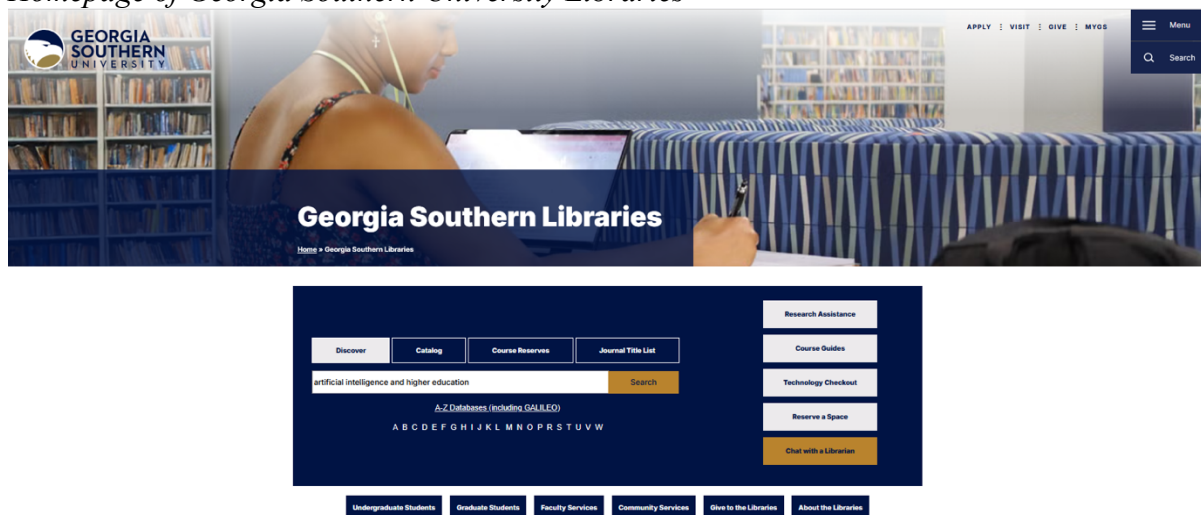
Homepage of Georgia Southern University Libraries

GEORGIA SOUTHERN UNIVERSITY

APPLY ⋮ VISIT ⋮ GIVE ⋮ MYGS

Menu

Search

Georgia Southern Libraries

Home » Georgia Southern Libraries

Discover | Catalog | Course Reserves | Journal Title List

artificial intelligence and higher education

Search

A-Z Databases (including GALILEO)

A B C D E F G H I J K L M N O P R S T U V W

Research Assistance

Course Guides

Technology Checkout

Reserve a Space

Chat with a Librarian

Undergraduate Students | Graduate Students | Faculty Services | Community Services | Give to the Libraries | About the Libraries